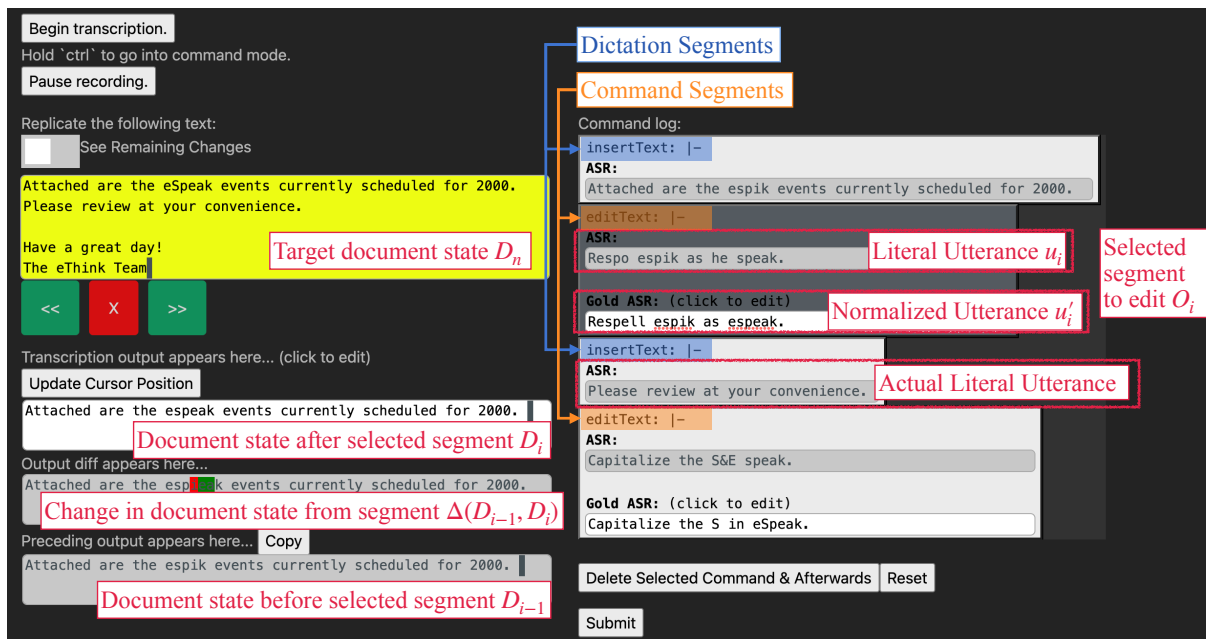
Begin transcription.

Hold `ctrl` to go into command mode.

Pause recording.

Replicate the following text:

See Remaining Changes

Attached are the eSpeak events currently scheduled for 2000.
Please review at your convenience.

Have a great day!
The eThink Team

Target document state $D_n$

<<

X

>>

Transcription output appears here... (click to edit)

Update Cursor Position

Attached are the espeak events currently scheduled for 2000.

Document state after selected segment $D_i$

Output diff appears here...

Attached are the espeak events currently scheduled for 2000.

Change in document state from segment $\Delta(D_{i-1}, D_i)$

Preceding output appears here...

Copy

Attached are the espik events currently scheduled for 2000.

Document state before selected segment $D_{i-1}$

Dictation Segments

Command Segments

Command log:

insertText: |–

ASR:

Attached are the espik events currently scheduled for 2000.

editText: |–

ASR:

Respo espik as he speak.

Literal Utterance $u_i$

Selected segment to edit $O_i$

Gold ASR: (click to edit)

Respell espik as espeak.

Normalized Utterance $u_i'$

insertText: |–

ASR:

Please review at your convenience.

Actual Literal Utterance

editText: |–

ASR:

Capitalize the S&E speak.

Gold ASR: (click to edit)

Capitalize the S in eSpeak.

Delete Selected Command & Afterwards

Reset

Submit